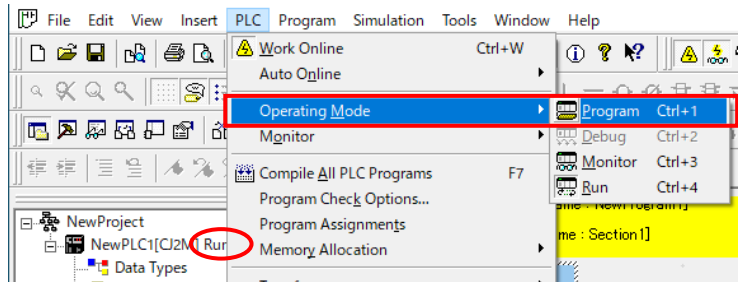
File Edit View Insert PLC Program Simulation Tools Window Help

Work Online Ctrl+W
Auto Online
Operating Mode
Monitor
Compile All PLC Programs F7
Program Check Options...
Program Assignments
Memory Allocation

Program Ctrl+1
Debug Ctrl+2
Monitor Ctrl+3
Run Ctrl+4

NewProject
NewPLC1[CJ2M] Run
Data Types

me : NewProgram1]
me : Section1]